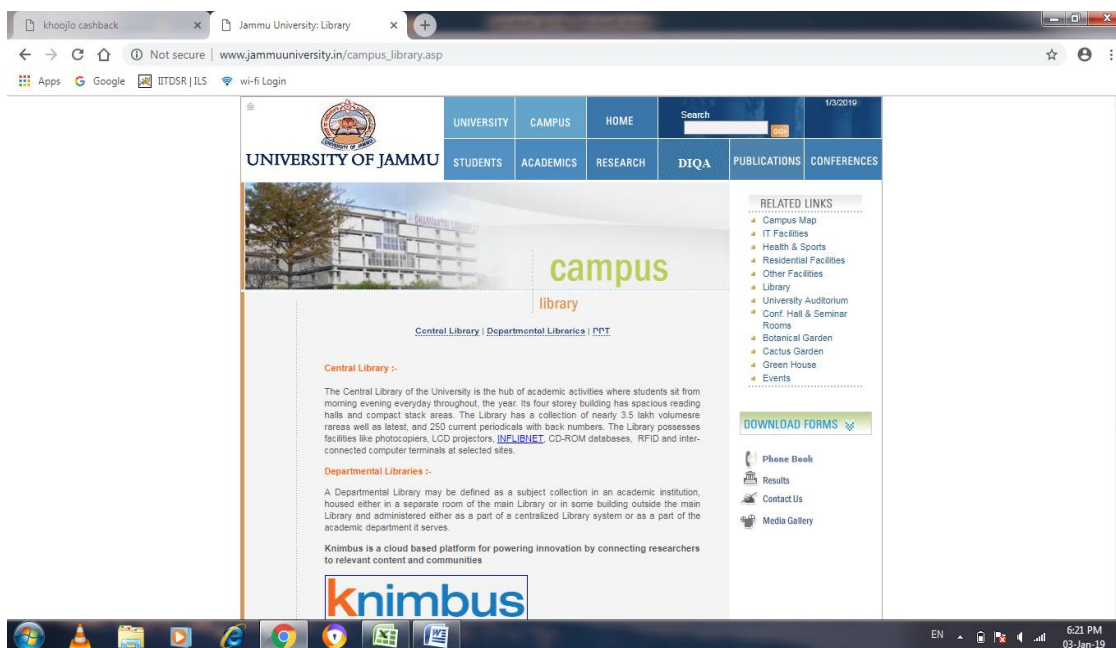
khoojlo cashback ×
Jammu University: Library ×

Not secure | www.jammuuniversity.in/campus_library.asp

Apps Google IITDSR | ILS wi-fi Login

UNIVERSITY OF JAMMU

UNIVERSITY CAMPUS HOME Search GO 1/3/2019
STUDENTS ACADEMICS RESEARCH DIQA PUBLICATIONS CONFERENCES

campus
library

Central Library | Departmental Libraries | PPT

Central Library :-

The Central Library of the University is the hub of academic activities where students sit from morning evening everyday throughout, the year. Its four storey building has spacious reading halls and compact stack areas. The Library has a collection of nearly 3.5 lakh volumesre rareas well as latest, and 250 current periodicals with back numbers. The Library possesses facilities like photocopiers, LCD projectors, INFLIBNET, CD-ROM databases, RFID and inter-connected computer terminals at selected sites.

Departmental Libraries :-

A Departmental Library may be defined as a subject collection in an academic institution, housed either in a separate room of the main Library or in some building outside the main Library and administered either as a part of a centralized Library system or as a part of the academic department it serves.

Knimbus is a cloud based platform for powering innovation by connecting researchers to relevant content and communities

knimbus

RELATED LINKS
Campus Map
IT Facilities
Health & Sports
Residential Facilities
Other Facilities
Library
University Auditorium
Conf. Hall & Seminar Rooms
Botanical Garden
Cactus Garden
Green House
Events

DOWNLOAD FORMS

Phone Book
Results
Contact Us
Media Gallery

EN 6:21 PM 03-Jan-19